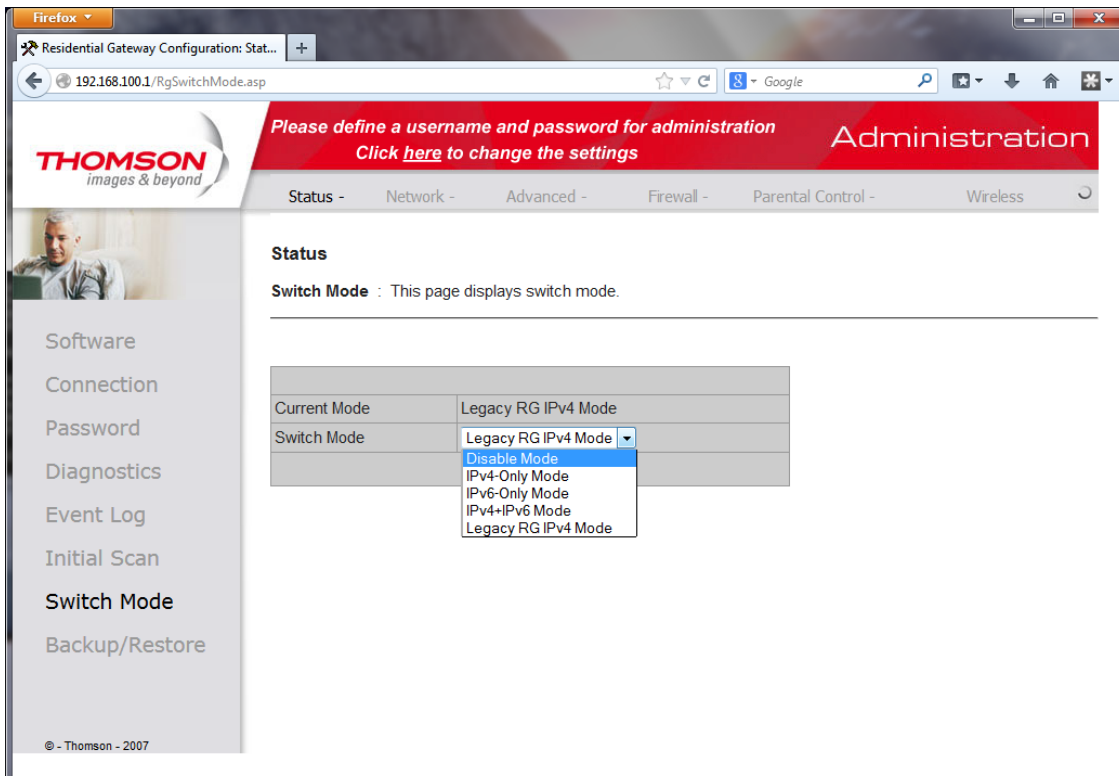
Firefox

Residential Gateway Configuration: Stat...

192.168.100.1/RgSwitchMode.asp

Google

THOMSON
images & beyond

Please define a username and password for administration
Click here to change the settings

Administration

Status - Network - Advanced - Firewall - Parental Control - Wireless

Software
Connection
Password
Diagnostics
Event Log
Initial Scan
Switch Mode
Backup/Restore

© - Thomson - 2007

Status

Switch Mode : This page displays switch mode.

| | |
|---|---|
| Current Mode | Legacy RG IPv4 Mode |
| Switch Mode | Legacy RG IPv4 Mode |

Disable Mode
IPv4-Only Mode
IPv6-Only Mode
IPv4+IPv6 Mode
Legacy RG IPv4 Mode